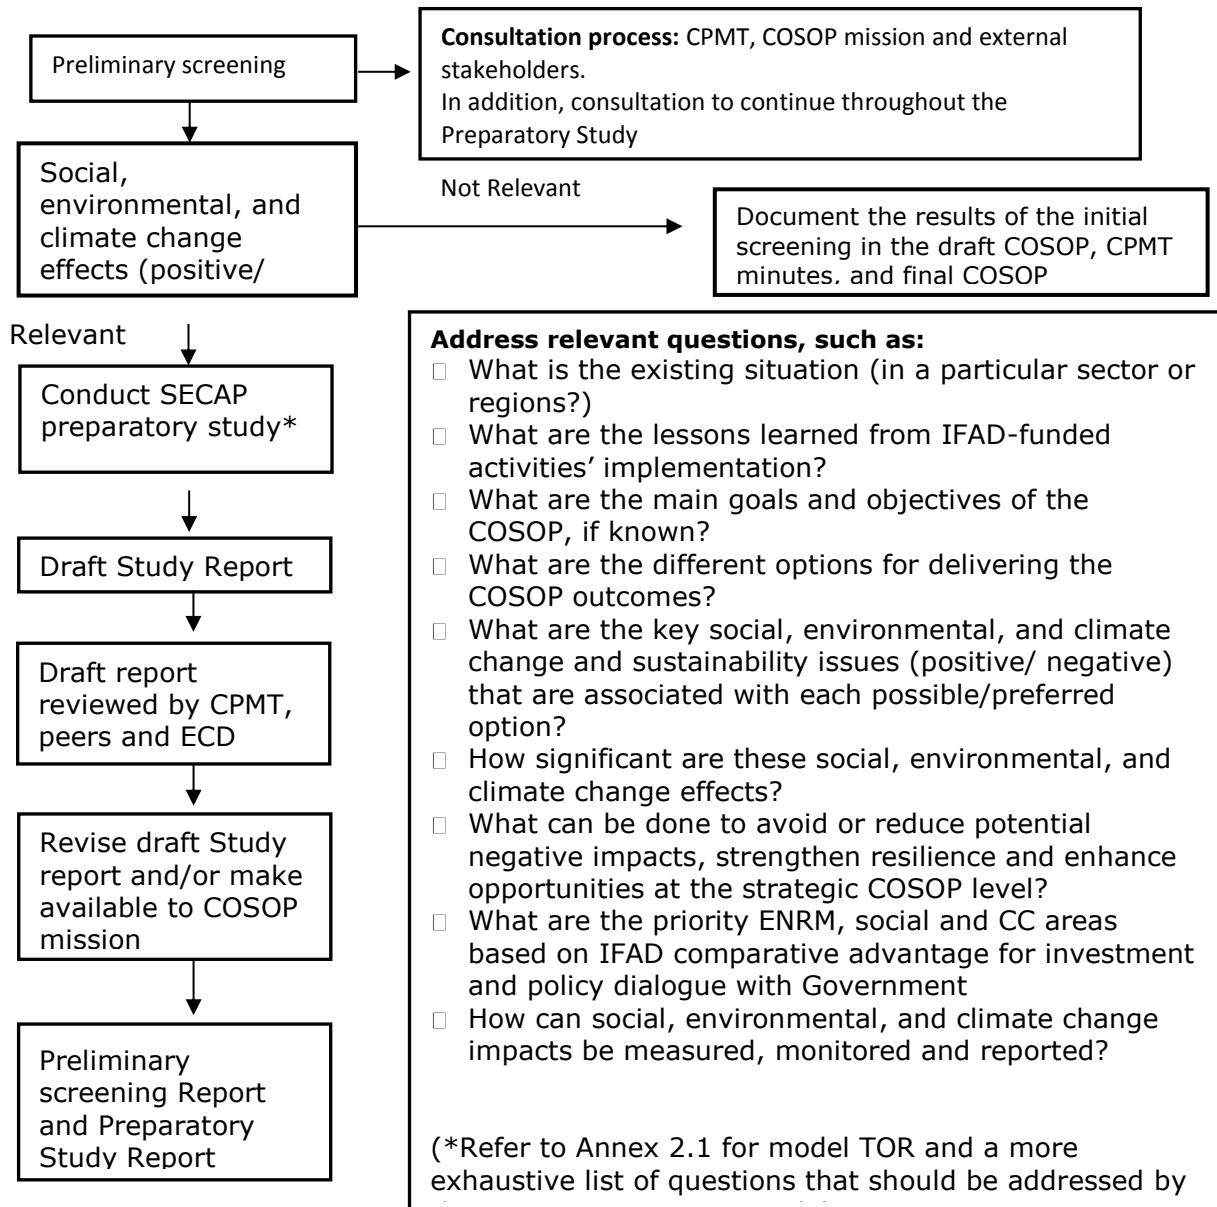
Preliminary screening

Consultation process: CPMT, COSOP mission and external stakeholders.
In addition, consultation to continue throughout the Preparatory Study

Social, environmental, and climate change effects (positive/

Not Relevant

Document the results of the initial screening in the draft COSOP, CPMT minutes. and final COSOP

Relevant

Conduct SECAP preparatory study*

Draft Study Report

Draft report reviewed by CPMT, peers and ECD

Revise draft Study report and/or make available to COSOP mission

Preliminary screening Report and Preparatory Study Report

Address relevant questions, such as:
 What is the existing situation (in a particular sector or regions?)
 What are the lessons learned from IFAD-funded activities' implementation?
 What are the main goals and objectives of the COSOP, if known?
 What are the different options for delivering the COSOP outcomes?
 What are the key social, environmental, and climate change and sustainability issues (positive/ negative) that are associated with each possible/preferred option?
 How significant are these social, environmental, and climate change effects?
 What can be done to avoid or reduce potential negative impacts, strengthen resilience and enhance opportunities at the strategic COSOP level?
 What are the priority ENRM, social and CC areas based on IFAD comparative advantage for investment and policy dialogue with Government
 How can social, environmental, and climate change impacts be measured, monitored and reported?

(*Refer to Annex 2.1 for model TOR and a more exhaustive list of questions that should be addressed by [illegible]